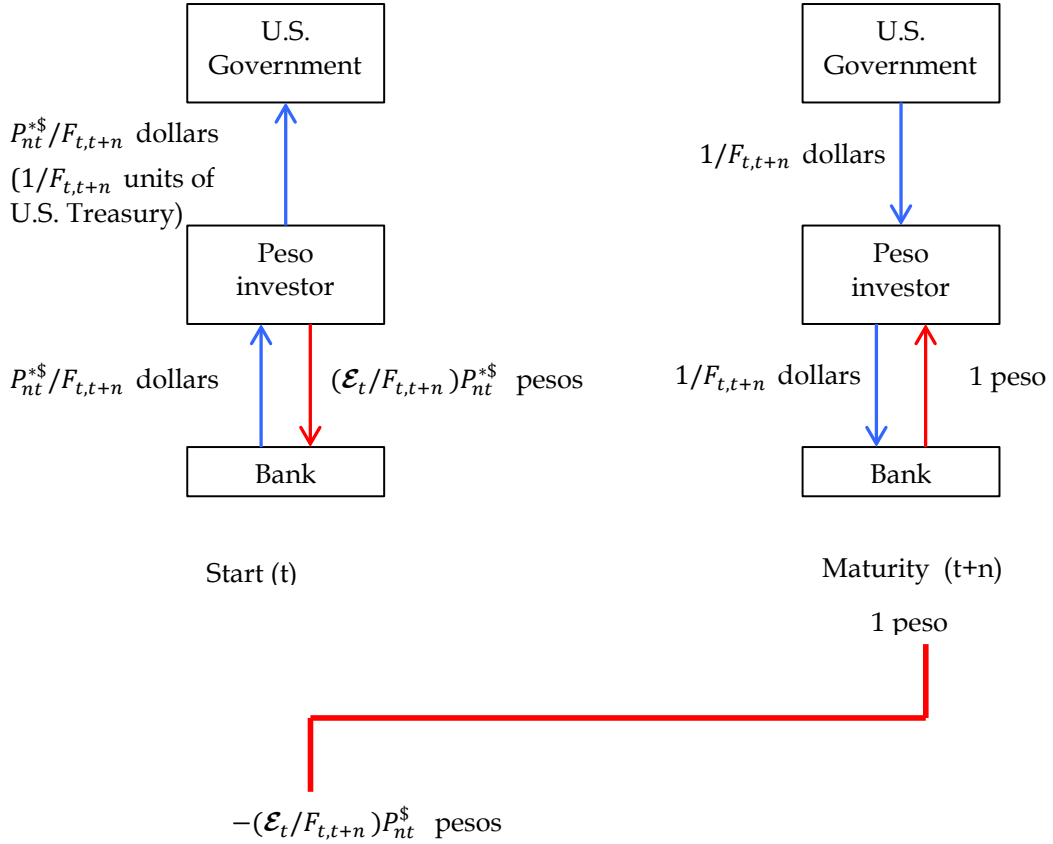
U.S. Government

$P_{nt}^{*\$}/F_{t,t+n}$ dollars

($1/F_{t,t+n}$ units of U.S. Treasury)

Peso investor

$P_{nt}^{*\$}/F_{t,t+n}$ dollars

$(\mathcal{E}_t/F_{t,t+n})P_{nt}^{*\$}$ pesos

Bank

Start (t)

U.S. Government

$1/F_{t,t+n}$ dollars

Peso investor

$1/F_{t,t+n}$ dollars

1 peso

Bank

Maturity (t+n)

1 peso

$-(\mathcal{E}_t/F_{t,t+n})P_{nt}^{\$}$ pesos